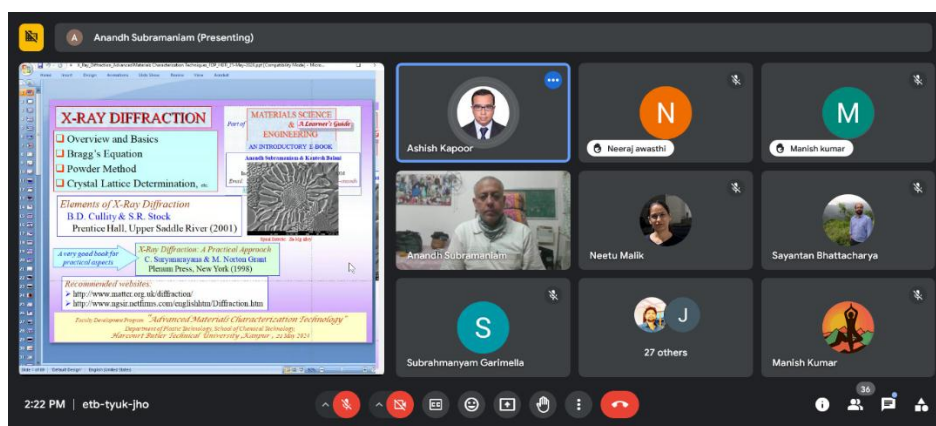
A Anandh Subramaniam (Presenting)

X-RAY DIFFRACTION

Overview and Basics
Bragg's Equation
Powder Method
Crystal Lattice Determination, etc

Part of MATERIALS SCIENCE & ENGINEERING A Learner's Guide
AN INTRODUCTORY E-BOOK
Anandh Subramaniam & Kantesh Balani

Elements of X-Ray Diffraction
B.D. Cullity & S.R. Stock
Prentice Hall, Upper Saddle River (2001)

A very good book for practical aspects

X-Ray Diffraction: A Practical Approach
C. Suryanarayana & M. Norton Grant
Plenum Press, New York (1998)

Recommended websites:
http://www.matter.org.uk/diffraction/
http://www.ngsir.netfirms.com/englishhtm/Diffraction.htm

Faculty Development Program "Advanced Materials Characterization Technology"
Department of Plastic Technology, School of Chemical Technology,
Harcourt Butler Technical University, Kanpur, 22 May 2023

Ashish Kapoor
N Neeraj awasthi
M Manish kumar
Anandh Subramaniam
Neetu Malik
Sayantan Bhattacharya
S Subrahmanyam Garimella
J 27 others
Manish Kumar

2:22 PM | etb-tyuk-jho
36